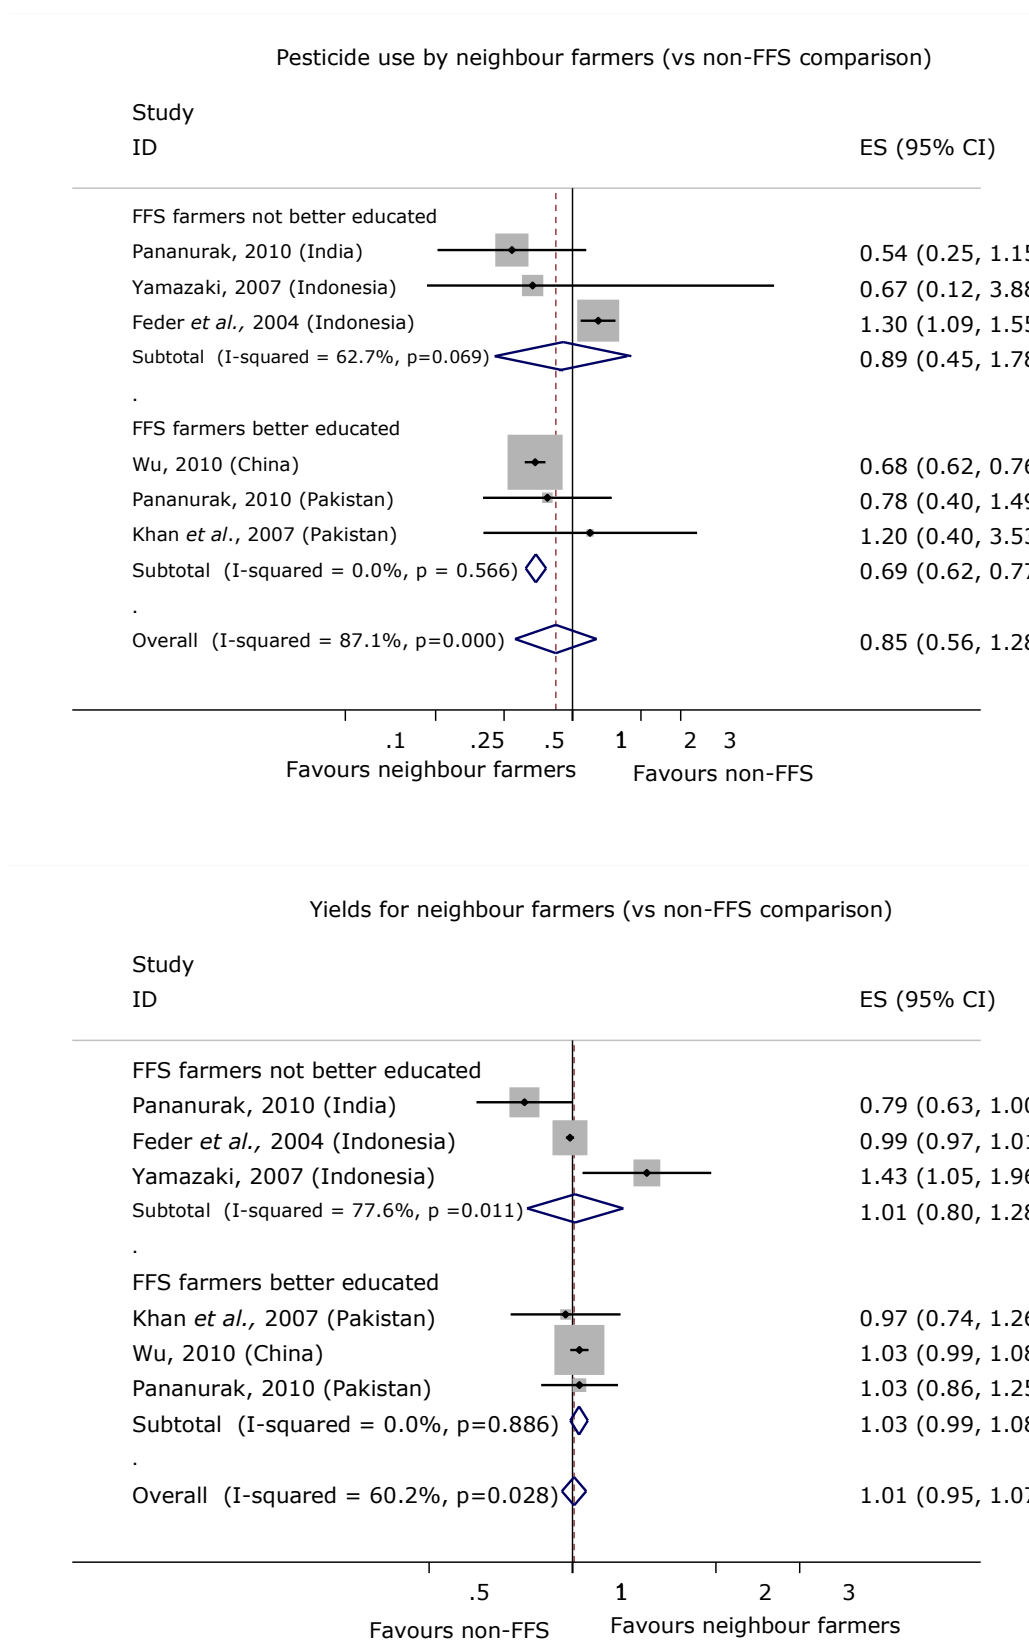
Pesticide use by neighbour farmers (vs non-FFS comparison)

Study
ID

ES (95% CI)

FFS farmers not better educated
Pananurak, 2010 (India) 0.54 (0.25, 1.1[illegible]
Yamazaki, 2007 (Indonesia) 0.67 (0.12, 3.8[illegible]
Feder *et al.,* 2004 (Indonesia) 1.30 (1.09, 1.5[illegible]
Subtotal (I-squared = 62.7%, p=0.069) 0.89 (0.45, 1.7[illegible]
.
FFS farmers better educated
Wu, 2010 (China) 0.68 (0.62, 0.7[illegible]
Pananurak, 2010 (Pakistan) 0.78 (0.40, 1.4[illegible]
Khan *et al.*, 2007 (Pakistan) 1.20 (0.40, 3.5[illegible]
Subtotal (I-squared = 0.0%, p = 0.566) 0.69 (0.62, 0.7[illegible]
.
Overall (I-squared = 87.1%, p=0.000) 0.85 (0.56, 1.2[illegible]

.1 .25 .5 1 2 3
Favours neighbour farmers Favours non-FFS

Yields for neighbour farmers (vs non-FFS comparison)

Study
ID

ES (95% CI)

FFS farmers not better educated
Pananurak, 2010 (India) 0.79 (0.63, 1.0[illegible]
Feder *et al.,* 2004 (Indonesia) 0.99 (0.97, 1.0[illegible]
Yamazaki, 2007 (Indonesia) 1.43 (1.05, 1.9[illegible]
Subtotal (I-squared = 77.6%, p =0.011) 1.01 (0.80, 1.2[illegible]
.
FFS farmers better educated
Khan *et al.,* 2007 (Pakistan) 0.97 (0.74, 1.2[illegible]
Wu, 2010 (China) 1.03 (0.99, 1.0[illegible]
Pananurak, 2010 (Pakistan) 1.03 (0.86, 1.2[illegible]
Subtotal (I-squared = 0.0%, p=0.886) 1.03 (0.99, 1.0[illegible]
.
Overall (I-squared = 60.2%, p=0.028) 1.01 (0.95, 1.0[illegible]

.5 1 2 3
Favours non-FFS Favours neighbour farmers